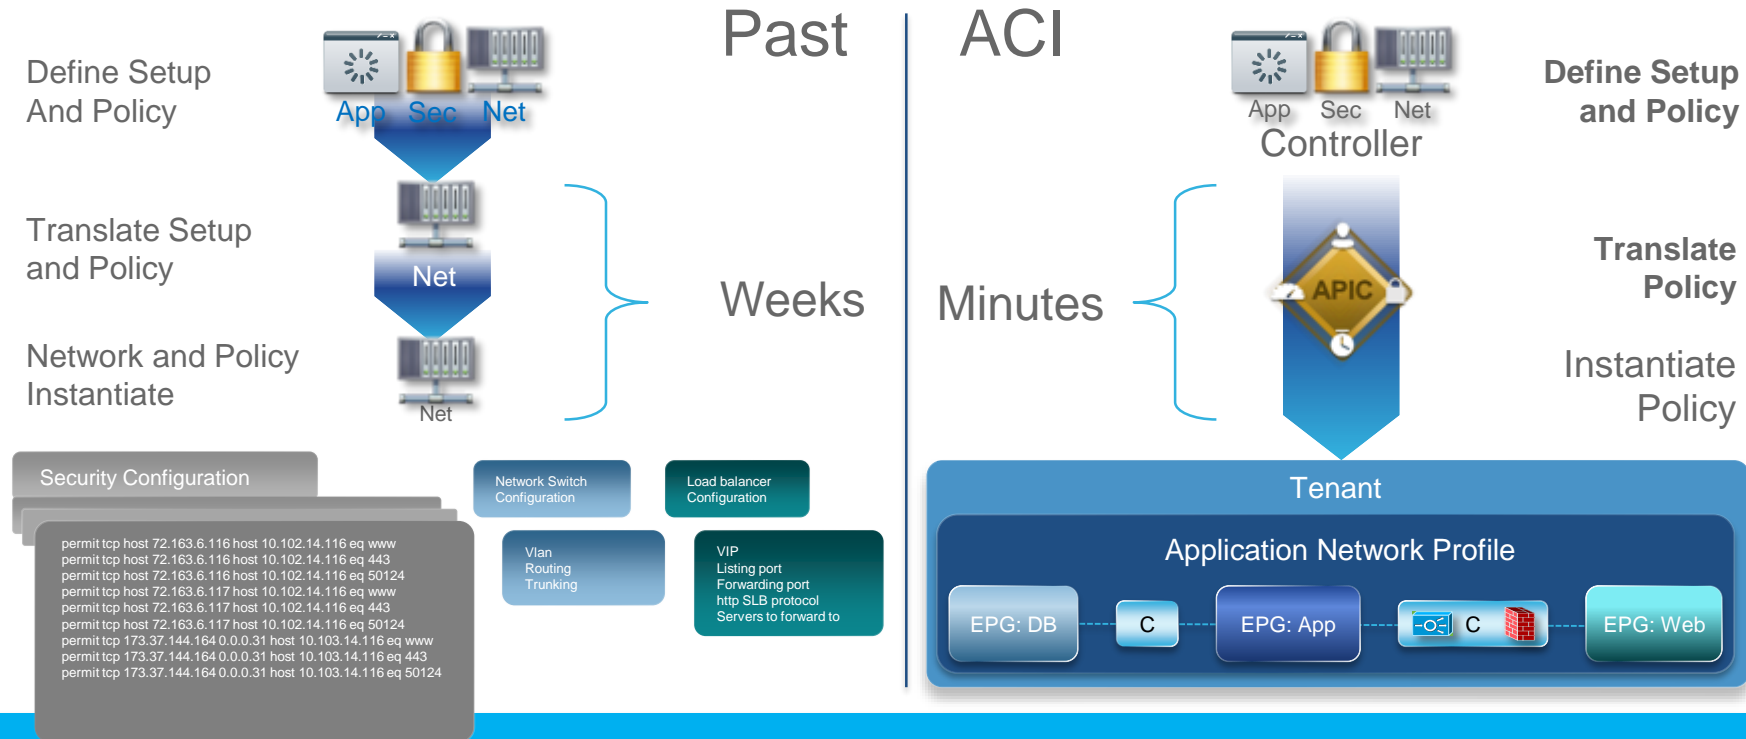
Define Setup And Policy

App Sec Net

Past

ACI

App Sec Net

Controller

Define Setup and Policy

Translate Setup and Policy

Net

Weeks

Minutes

APIC

Translate Policy

Network and Policy Instantiate

Net

Instantiate Policy

Security Configuration

permit tcp host 72.163.6.116 host 10.102.14.116 eq www
permit tcp host 72.163.6.116 host 10.102.14.116 eq 443
permit tcp host 72.163.6.116 host 10.102.14.116 eq 50124
permit tcp host 72.163.6.117 host 10.102.14.116 eq www
permit tcp host 72.163.6.117 host 10.102.14.116 eq 443
permit tcp host 72.163.6.117 host 10.102.14.116 eq 50124
permit tcp 173.37.144.164 0.0.0.31 host 10.103.14.116 eq www
permit tcp 173.37.144.164 0.0.0.31 host 10.103.14.116 eq 443
permit tcp 173.37.144.164 0.0.0.31 host 10.103.14.116 eq 50124

Network Switch Configuration

Load balancer Configuration

Vlan
Routing
Trunking

VIP
Listing port
Forwarding port
http SLB protocol
Servers to forward to

Tenant

Application Network Profile

EPG: DB

C

EPG: App

C

EPG: Web